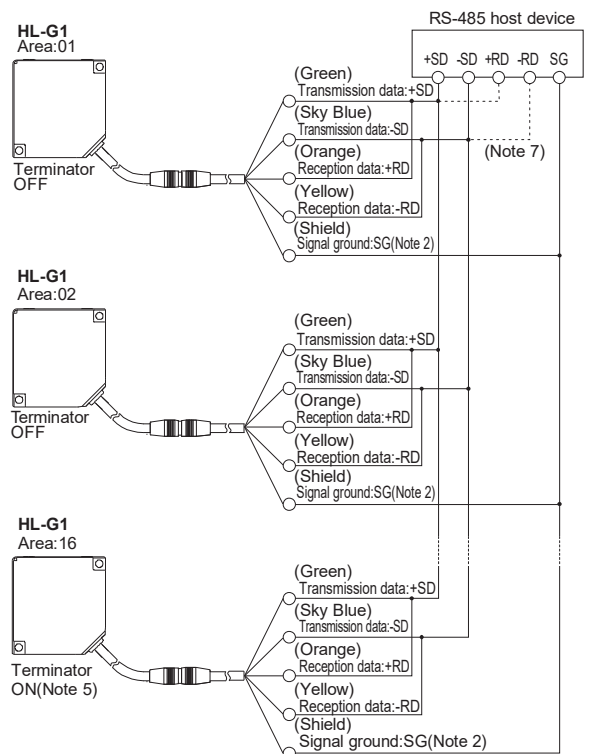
RS-485 host device
+SD -SD +RD -RD SG

HL-G1
Area:01

Terminator
OFF

(Green)
Transmission data:+SD
(Sky Blue)
Transmission data:-SD
(Orange)
Reception data:+RD
(Yellow)
Reception data:-RD
(Shield)
Signal ground:SG(Note 2)

(Note 7)

HL-G1
Area:02

Terminator
OFF

(Green)
Transmission data:+SD
(Sky Blue)
Transmission data:-SD
(Orange)
Reception data:+RD
(Yellow)
Reception data:-RD
(Shield)
Signal ground:SG(Note 2)

HL-G1
Area:16

Terminator
ON(Note 5)

(Green)
Transmission data:+SD
(Sky Blue)
Transmission data:-SD
(Orange)
Reception data:+RD
(Yellow)
Reception data:-RD
(Shield)
Signal ground:SG(Note 2)